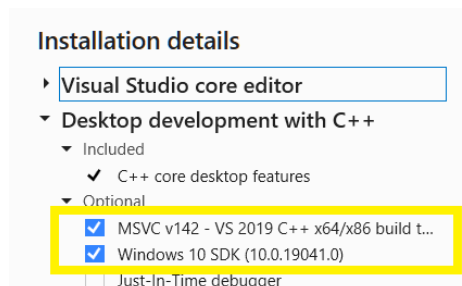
Installation details

Visual Studio core editor

Desktop development with C++

Included

C++ core desktop features

Optional

MSVC v142 - VS 2019 C++ x64/x86 build t...

Windows 10 SDK (10.0.19041.0)

Just-In-Time debugger